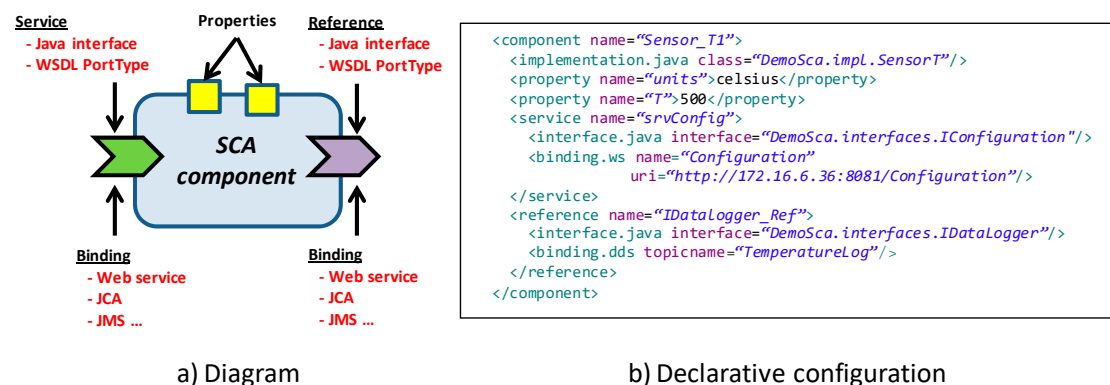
Service
- Java interface
- WSDL PortType

Properties

Reference
- Java interface
- WSDL PortType

SCA component

Binding
- Web service
- JCA
- JMS …

Binding
- Web service
- JCA
- JMS …

<component name="Sensor_T1">
  <implementation.java class="DemoSca.impl.SensorT"/>
  <property name="units">celsius</property>
  <property name="T">500</property>
  <service name="srvConfig">
    <interface.java interface="DemoSca.interfaces.IConfiguration"/>
    <binding.ws name="Configuration"
          uri="http://172.16.6.36:8081/Configuration"/>
  </service>
  <reference name="IDataLogger_Ref">
    <interface.java interface="DemoSca.interfaces.IDataLogger"/>
    <binding.dds topicname="TemperatureLog"/>
  </reference>
</component>

a) Diagram

b) Declarative configuration